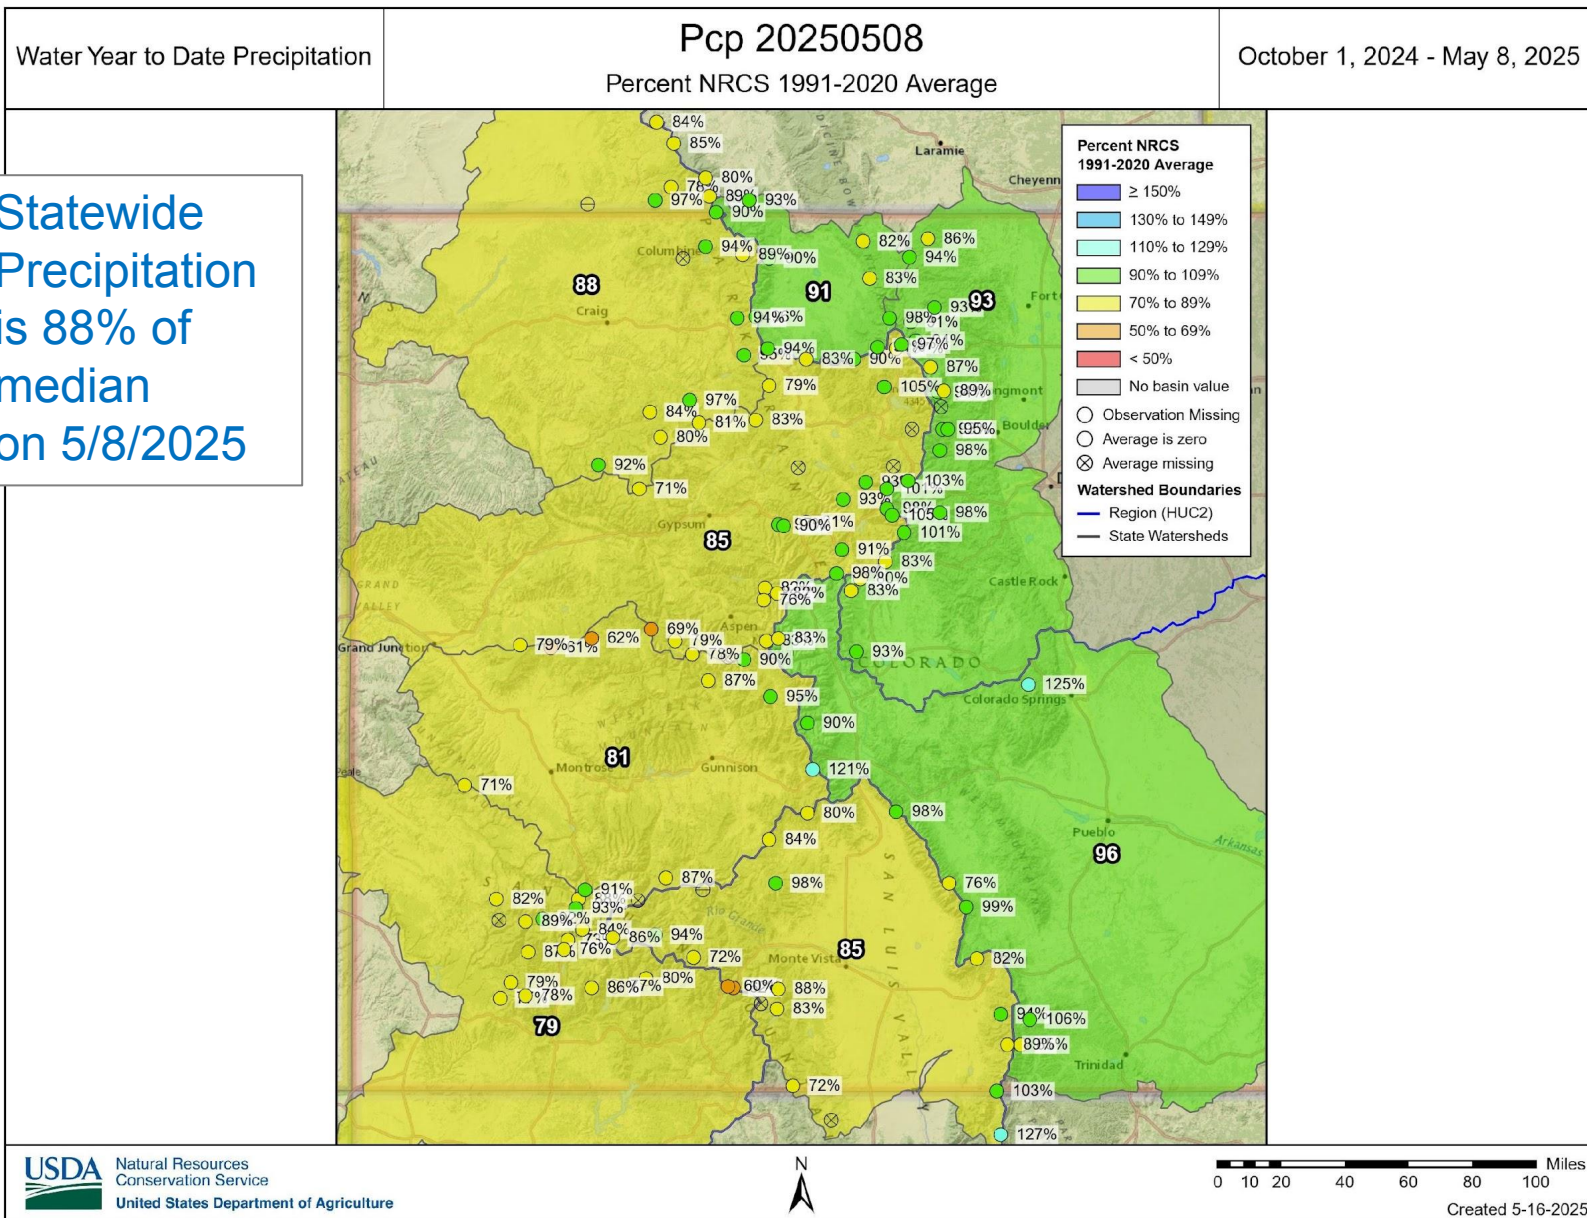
Water Year to Date Precipitation

Pcp 20250508
Percent NRCS 1991-2020 Average

October 1, 2024 - May 8, 2025

Statewide Precipitation is 88% of median on 5/8/2025

Percent NRCS 1991-2020 Average
≥ 150%
130% to 149%
110% to 129%
90% to 109%
70% to 89%
50% to 69%
< 50%
No basin value
Observation Missing
Average is zero
Average missing
Watershed Boundaries
Region (HUC2)
State Watersheds

Laramie
Cheyenne
Columbine
Craig
Fort
Longmont
Boulder
Gypsum
Castle Rock
Aspen
Grand Junction
Colorado Springs
COLORADO
Montrose
Gunnison
Pueblo
Arkansas
Monte Vista
SAN LUIS VALL
Trinidad
GRAND VALLEY
Rio Grande

88
91
93
85
81
96
85
79

84%
85%
80%
78%
89%
93%
97%
90%
82%
86%
94%
89%
90%
94%
83%
94%
98%
93%
97%
94%
83%
90%
87%
79%
105%
89%
97%
84%
81%
83%
80%
95%
98%
92%
71%
103%
93%
98%
90%
101%
91%
83%
98%
83%
76%
69%
62%
79%
79%
78%
83%
90%
93%
87%
125%
95%
90%
121%
71%
80%
98%
84%
87%
91%
98%
76%
82%
93%
99%
89%
84%
86%
94%
76%
72%
82%
79%
78%
86%
80%
60%
88%
83%
106%
89%
72%
103%
127%

USDA Natural Resources Conservation Service
United States Department of Agriculture

N

Miles
0 10 20 40 60 80 100
Created 5-16-2025